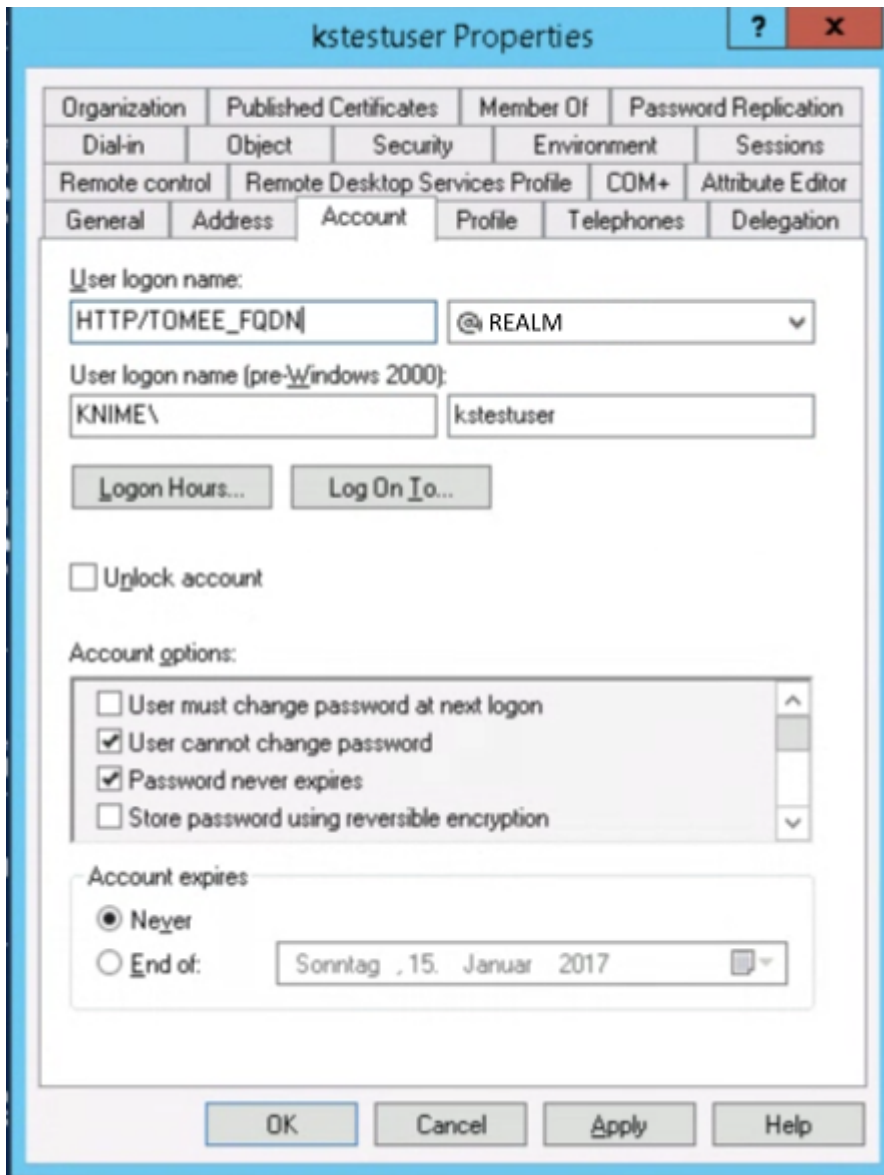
kstestuser Properties

?

X

Organization | Published Certificates | Member Of | Password Replication

Dial-in | Object | Security | Environment | Sessions

Remote control | Remote Desktop Services Profile | COM+ | Attribute Editor

General | Address | Account | Profile | Telephones | Delegation

User logon name:

HTTP/TOMEE_FQDN

@REALM

User logon name (pre-Windows 2000):

KNIME\

kstestuser

Logon Hours...

Log On To...

Unlock account

Account options:

User must change password at next logon

User cannot change password

Password never expires

Store password using reversible encryption

Account expires

Never

End of:

Sonntag , 15. Januar 2017

OK

Cancel

Apply

Help